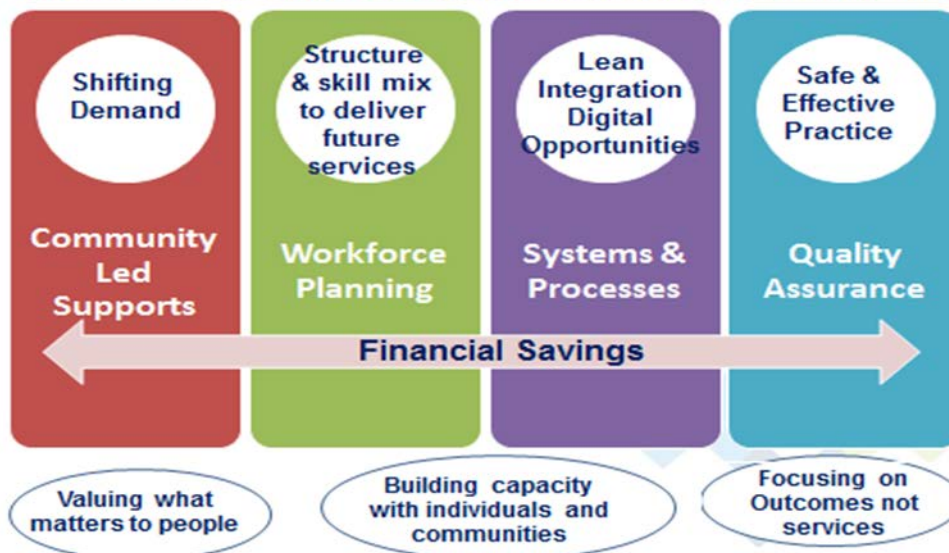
Shifting Demand

Community Led Supports

Structure & skill mix to deliver future services

Workforce Planning

Lean Integration Digital Opportunities

Systems & Processes

Safe & Effective Practice

Quality Assurance

Financial Savings

Valuing what matters to people

Building capacity with individuals and communities

Focusing on Outcomes not services